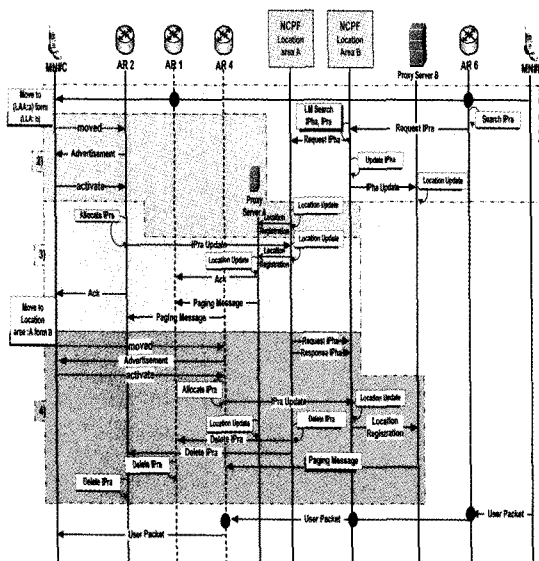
MNH C
AR 2
AR 1
AR 4
NCPF Location area A
NCPF Location Area B
Proxy Server B
AR 6
MNH

Move to (LAA:a) form (LLA: b)
LM Search IPha, IPra
Request IPra
Search IPra
moved
Request IPra
2)
Advertisement
Update IPha
activate
IPha Update
Location Update
Proxy Server A
Location Update
Allocate IPra
Location Registration
Location Update
3)
IPra Update
Location Registration
Location Update
Ack
Ack
Paging Message
Paging Message
Move to Location area :A form B
Request IPra
moved
Response IPha
Advertisement
activate
4)
Allocate IPra
Location Update
IPra Update
Delete IPra
Location Registration
Location Update
Delete IPra
Delete IPra
Paging Message
Delete IPra
Delete IPra
User Packet
User Packet
User Packet